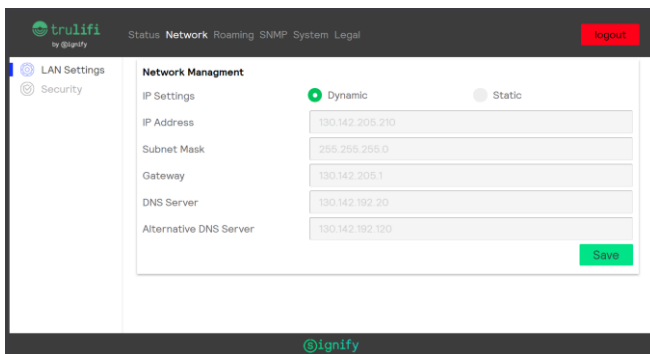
trulifi
by signify

Status Network Roaming SNMP System Legal

logout

LAN Settings
Security

Network Managment

IP Settings
Dynamic
Static

IP Address
130.142.205.210

Subnet Mask
255.255.255.0

Gateway
130.142.205.1

DNS Server
130.142.192.20

Alternative DNS Server
130.142.192.120

Save

signify